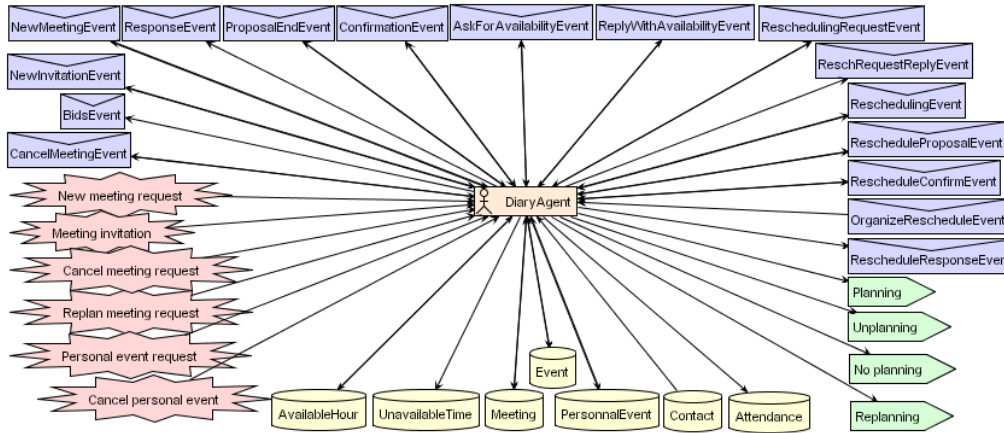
NewMeetingEvent
ResponseEvent
ProposalEndEvent
ConfirmationEvent
AskForAvailabilityEvent
ReplyWithAvailabilityEvent
ReschedulingRequestEvent
NewInvitationEvent
ReschRequestReplyEvent
BidsEvent
ReschedulingEvent
CancelMeetingEvent
RescheduleProposalEvent
New meeting request
DiaryAgent
RescheduleConfirmEvent
Meeting invitation
OrganizeRescheduleEvent
Cancel meeting request
RescheduleResponseEver
Planning
Replan meeting request
Unplanning
Personal event request
No planning
Event
Cancel personal event
AvailableHour
UnavailableTime
Meeting
PersonnalEvent
Contact
Attendance
Replanning